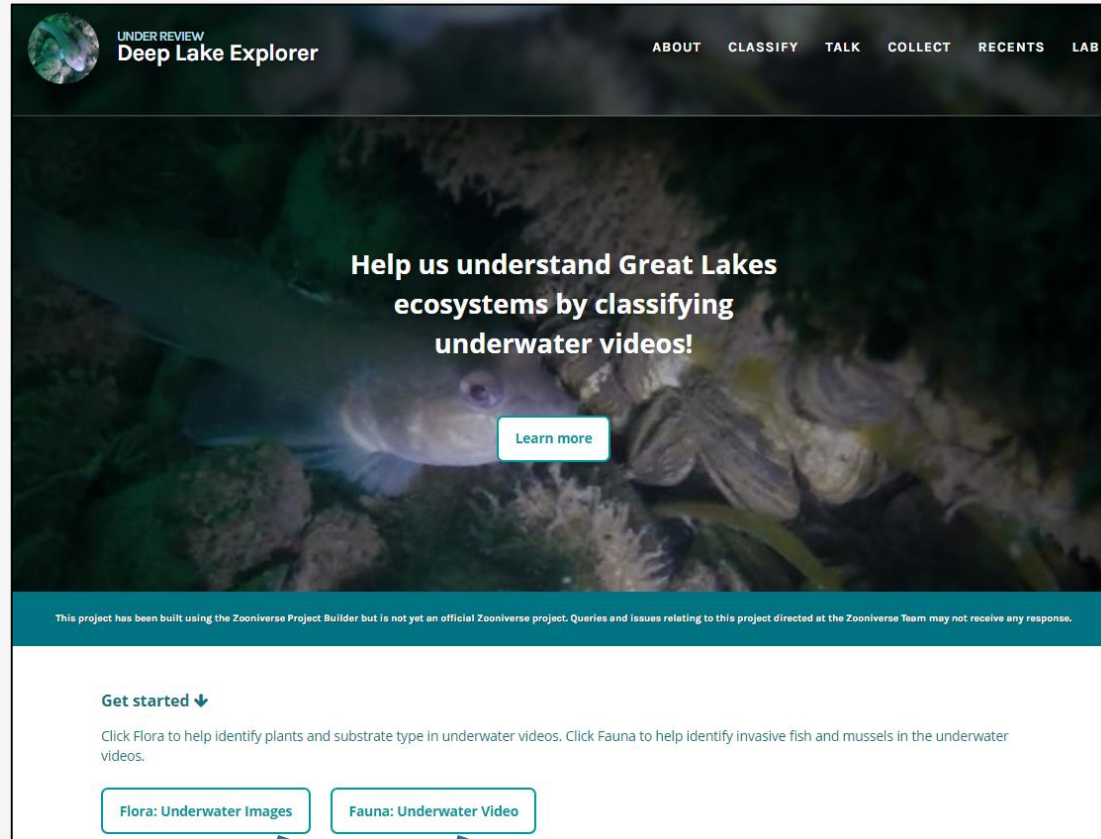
UNDER REVIEW
Deep Lake Explorer

ABOUT CLASSIFY TALK COLLECT RECENTS LAB

Help us understand Great Lakes ecosystems by classifying underwater videos!

Learn more

This project has been built using the Zooniverse Project Builder but is not yet an official Zooniverse project. Queries and issues relating to this project directed at the Zooniverse Team may not receive any response.

Get started

Click Flora to help identify plants and substrate type in underwater videos. Click Fauna to help identify invasive fish and mussels in the underwater videos.

Flora: Underwater Images

Fauna: Underwater Video